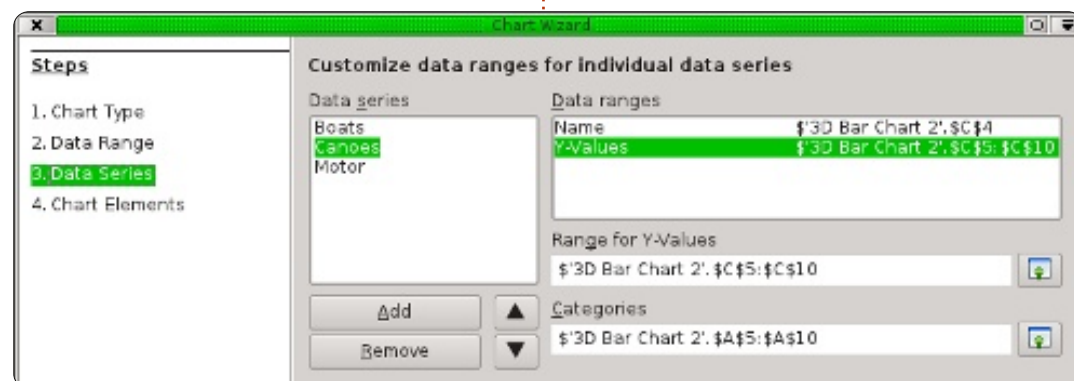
Chart Wizard

Steps

1. Chart Type
2. Data Range
3. Data Series
4. Chart Elements

Customize data ranges for individual data series

Data series

Boats
Canoes
Motor

Data ranges

| | |
|---|---|
| Name | $'3D Bar Chart 2'.$C$4 |
| Y-Values | $'3D Bar Chart 2'.$C$5:$C$10 |

Range for Y-Values

$'3D Bar Chart 2'.$C$5:$C$10

Add

Remove

Categories

$'3D Bar Chart 2'.$A$5:$A$10